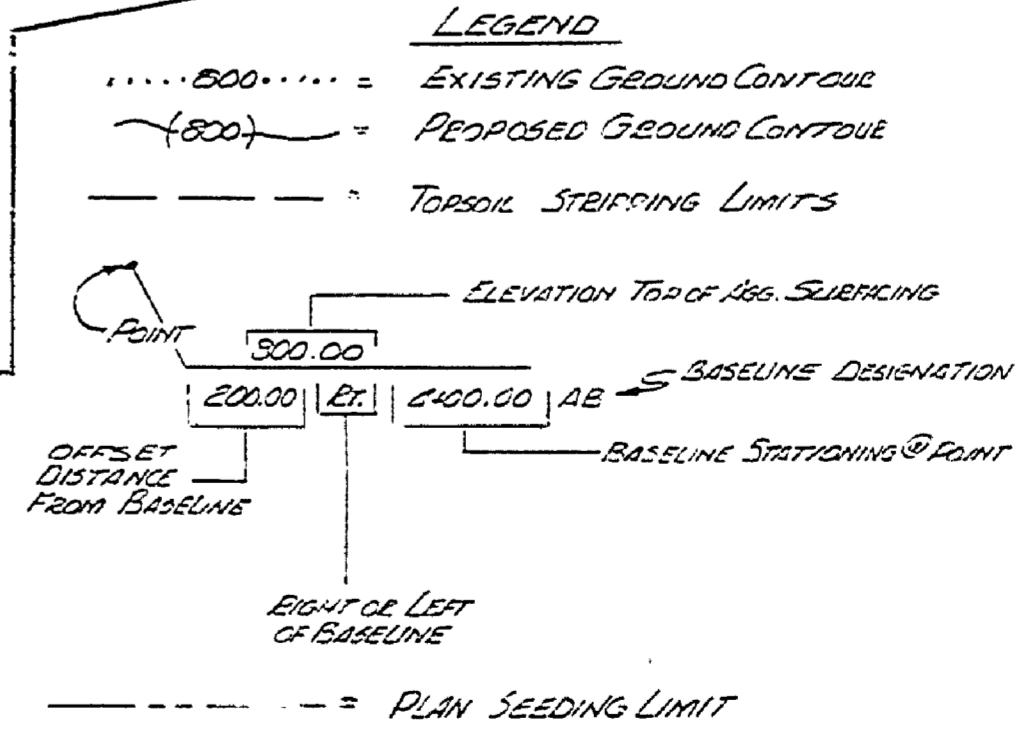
LEGEND

.....800..... = EXISTING GROUND CONTOUR

(800) = PROPOSED GROUND CONTOUR

= TOPSOIL STRIPPING LIMITS

POINT

ELEVATION TOP OF AGG. SURFACING

900.00

200.00 | RT. | 6400.00 | AB

BASELINE DESIGNATION

OFFSET DISTANCE FROM BASELINE

BASELINE STATIONING @ POINT

RIGHT OR LEFT OF BASELINE

= PLAN SEEDING LIMIT